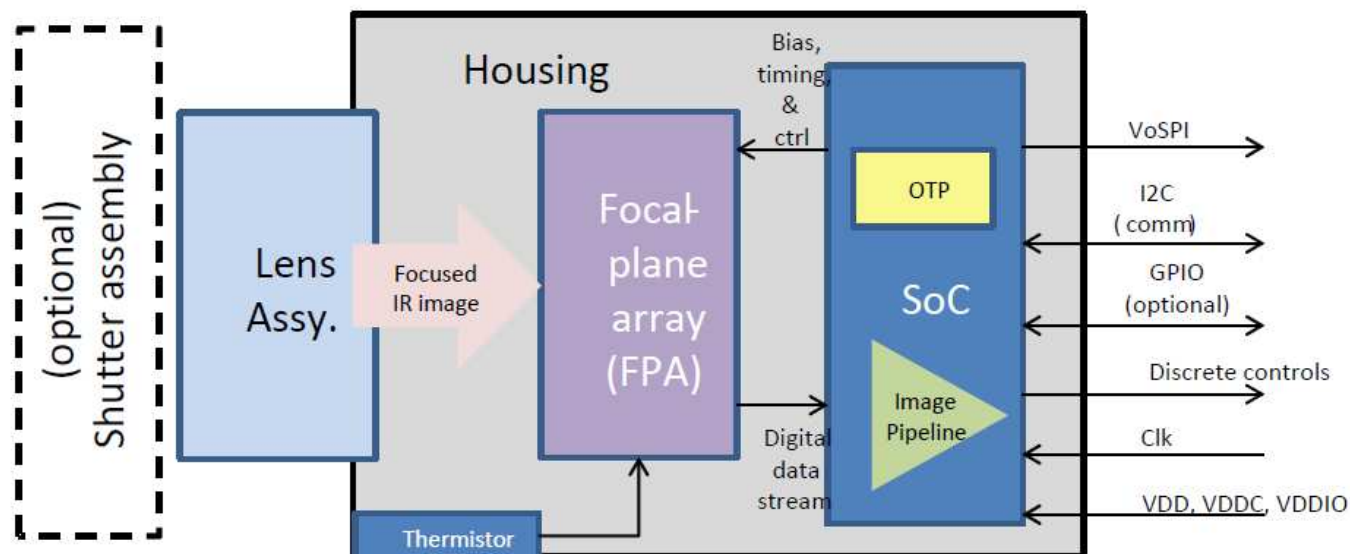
(optional)
Shutter assembly

Housing

Lens Assy.

Focused IR image

Focal-plane array (FPA)

Bias, timing, & ctrl

OTP

SoC

Image Pipeline

Digital data stream

Thermistor

VoSPI

I2C (comm)

GPIO (optional)

Discrete controls

Clk

VDD, VDDC, VDDIO